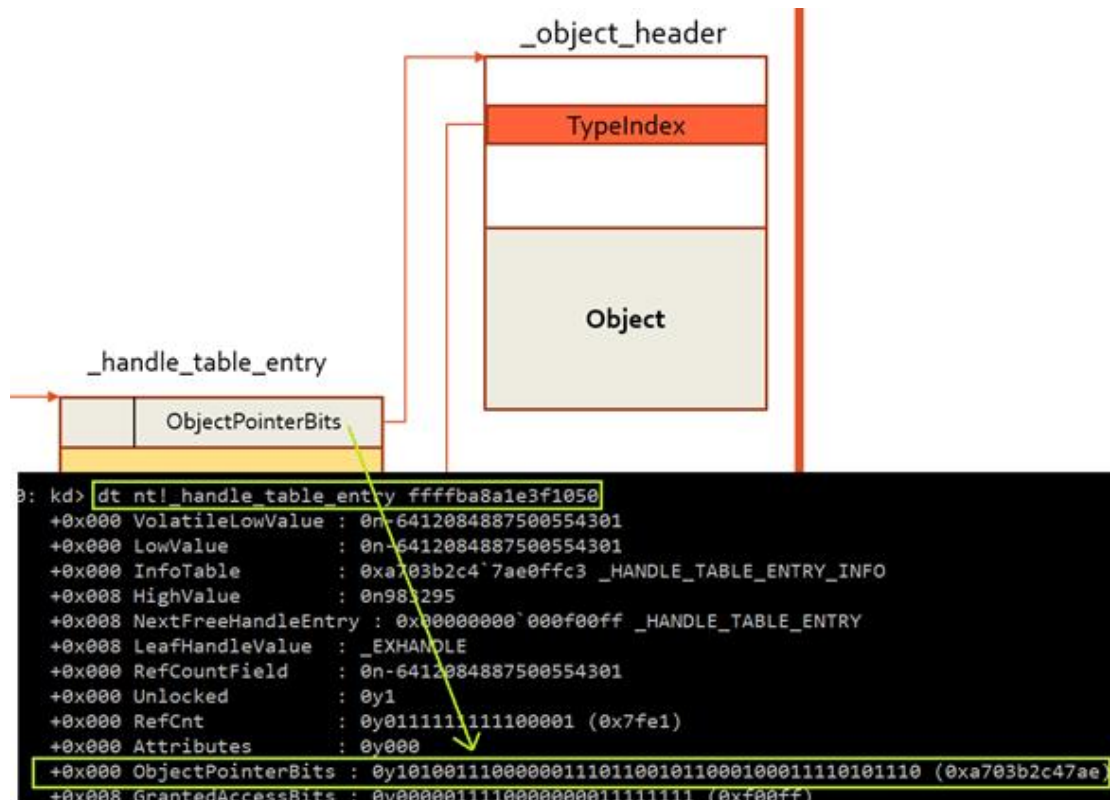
_object_header

TypeIndex

Object

_handle_table_entry

ObjectPointerBits

0: kd> dt nt!_handle_table_entry ffffba8a1e3f1050
+0x000 VolatileLowValue : 0n-6412084887500554301
+0x000 LowValue : 0n-6412084887500554301
+0x000 InfoTable : 0xa703b2c4`7ae0ffc3 _HANDLE_TABLE_ENTRY_INFO
+0x008 HighValue : 0n983295
+0x008 NextFreeHandleEntry : 0x00000000`000f00ff _HANDLE_TABLE_ENTRY
+0x008 LeafHandleValue : _EXHANDLE
+0x000 RefCountField : 0n-6412084887500554301
+0x000 Unlocked : 0y1
+0x000 RefCnt : 0y0111111111100001 (0x7fe1)
+0x000 Attributes : 0y000
+0x000 ObjectPointerBits : 0y10100111000000111011001011000100011110101110 (0xa703b2c47ae)
+0x008 GrantedAccessBits : 0y0000011110000000011111111 (0xf00ff)